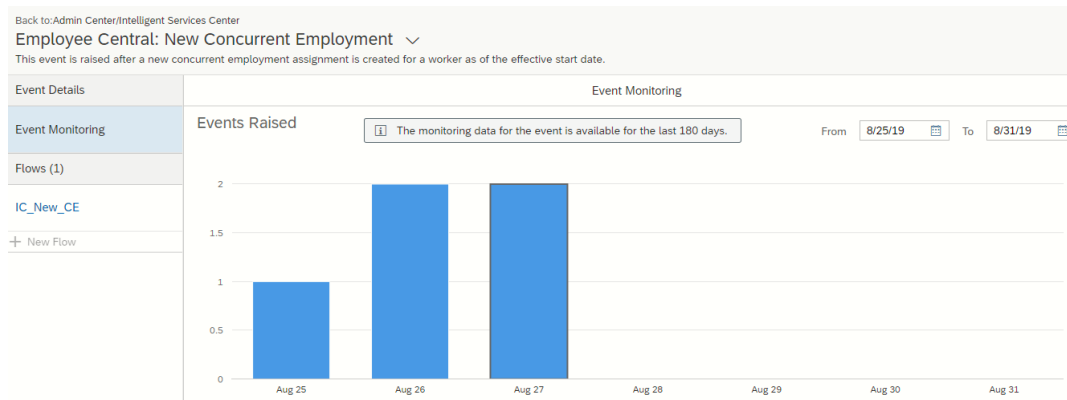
Back to:Admin Center/Intelligent Services Center
Employee Central: New Concurrent Employment
This event is raised after a new concurrent employment assignment is created for a worker as of the effective start date.

Event Details
Event Monitoring
Flows (1)
IC_New_CE
+ New Flow

Event Monitoring
Events Raised
The monitoring data for the event is available for the last 180 days.
From 8/25/19 To 8/31/19

2
1.5
1
0.5
0
Aug 25
Aug 26
Aug 27
Aug 28
Aug 29
Aug 30
Aug 31